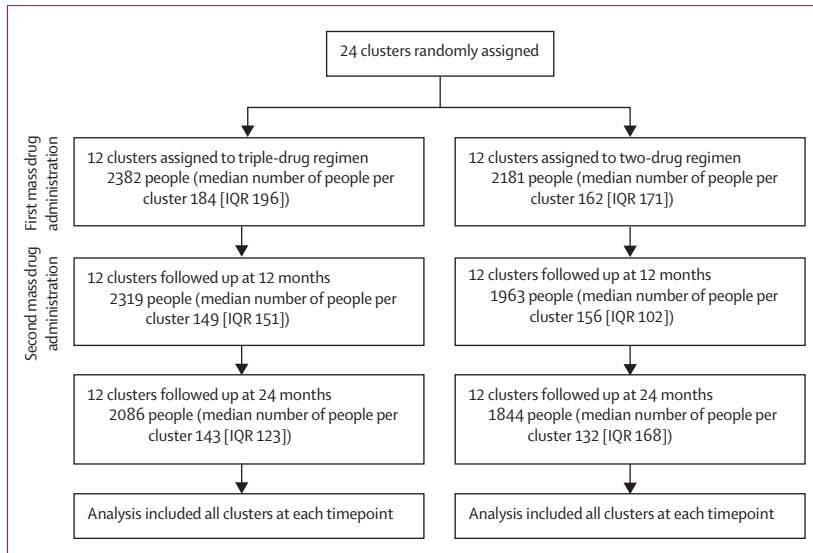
24 clusters randomly assigned

First mass drug administration

12 clusters assigned to triple-drug regimen
2382 people (median number of people per cluster 184 [IQR 196])

12 clusters assigned to two-drug regimen
2181 people (median number of people per cluster 162 [IQR 171])

Second mass drug administration

12 clusters followed up at 12 months
2319 people (median number of people per cluster 149 [IQR 151])

12 clusters followed up at 12 months
1963 people (median number of people per cluster 156 [IQR 102])

12 clusters followed up at 24 months
2086 people (median number of people per cluster 143 [IQR 123])

12 clusters followed up at 24 months
1844 people (median number of people per cluster 132 [IQR 168])

Analysis included all clusters at each timepoint

Analysis included all clusters at each timepoint